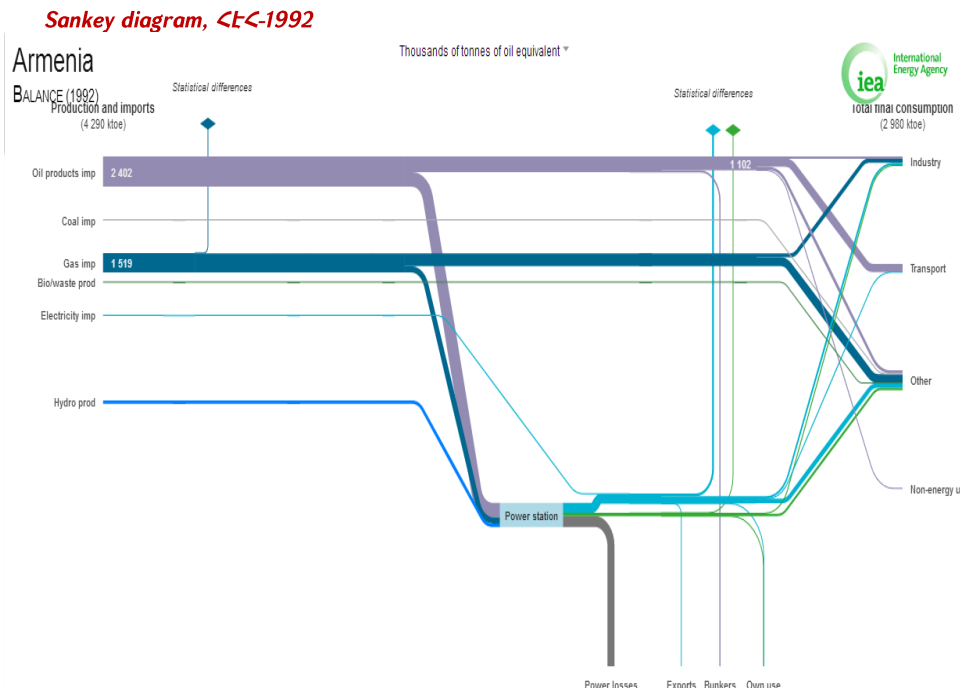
Sankey diagram, ՀՀ-1992

Armenia

BALANCE (1992)

Thousands of tonnes of oil equivalent

International Energy Agency

iea

Production and imports
(4 290 ktoe)

Statistical differences

Statistical differences

Total final consumption
(2 980 ktoe)

Oil products imp

2 402

1 102

Industry

Coal imp

Gas imp

1 519

Transport

Bio/waste prod

Electricity imp

Other

Hydro prod

Non-energy u

Power station

Power losses

Exports

Bunkers

Own use